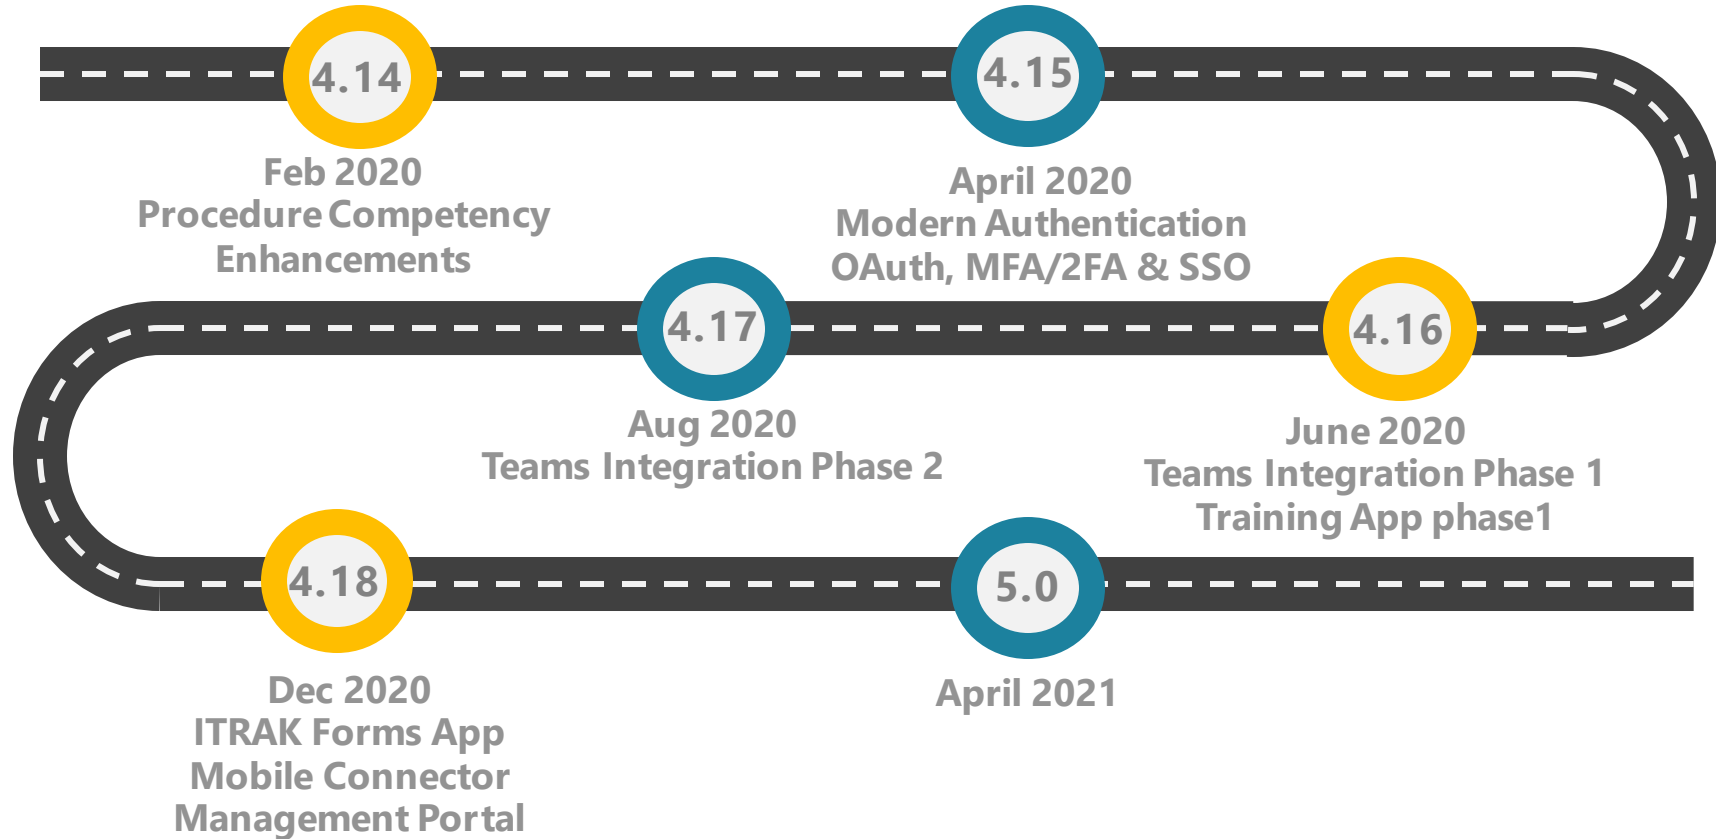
4.14
Feb 2020
Procedure Competency
Enhancements

4.15
April 2020
Modern Authentication
OAuth, MFA/2FA & SSO

4.16
June 2020
Teams Integration Phase 1
Training App phase1

4.17
Aug 2020
Teams Integration Phase 2

4.18
Dec 2020
ITRAK Forms App
Mobile Connector
Management Portal

5.0
April 2021